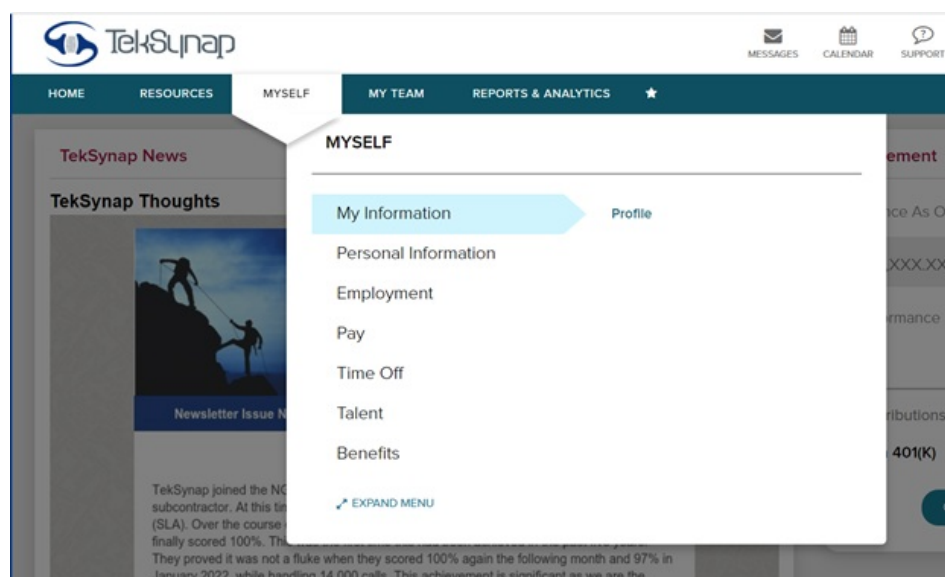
TekSynap

MESSAGES CALENDAR SUPPORT

HOME RESOURCES MYSELF MY TEAM REPORTS & ANALYTICS ★

TekSynap News

TekSynap Thoughts

Newsletter Issue N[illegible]

TekSynap joined the NC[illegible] subcontractor. At this tin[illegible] (SLA). Over the course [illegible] finally scored 100%. Th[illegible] They proved it was not a fluke when they scored 100% again the following month and 97% in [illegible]

MYSELF

My Information

Profile

Personal Information

Employment

Pay

Time Off

Talent

Benefits

EXPAND MENU

ement

nce As O

XXX.XX

rmance

ributions

401(K)